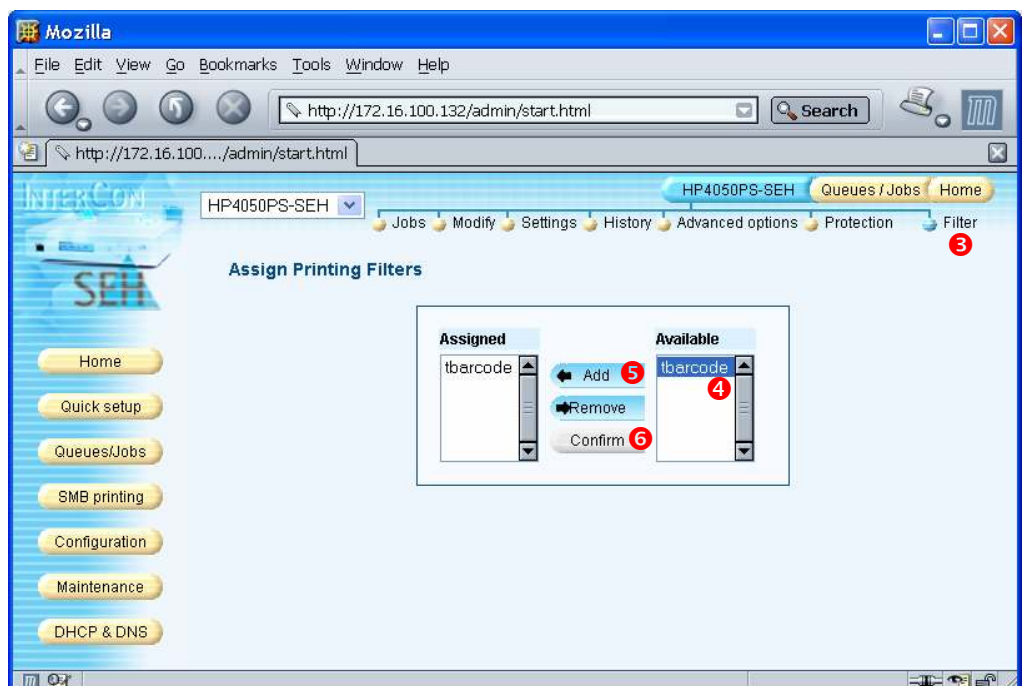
Mozilla

File Edit View Go Bookmarks Tools Window Help

http://172.16.100.132/admin/start.html

Search

http://172.16.100..../admin/start.html

INTERCON

SEH

HP4050PS-SEH

HP4050PS-SEH Queues / Jobs Home

Jobs Modify Settings History Advanced options Protection Filter

3

Assign Printing Filters

Assigned

tbarcode

Add 5

Remove

Confirm 6

Available

tbarcode

4

Home

Quick setup

Queues/Jobs

SMB printing

Configuration

Maintenance

DHCP & DNS